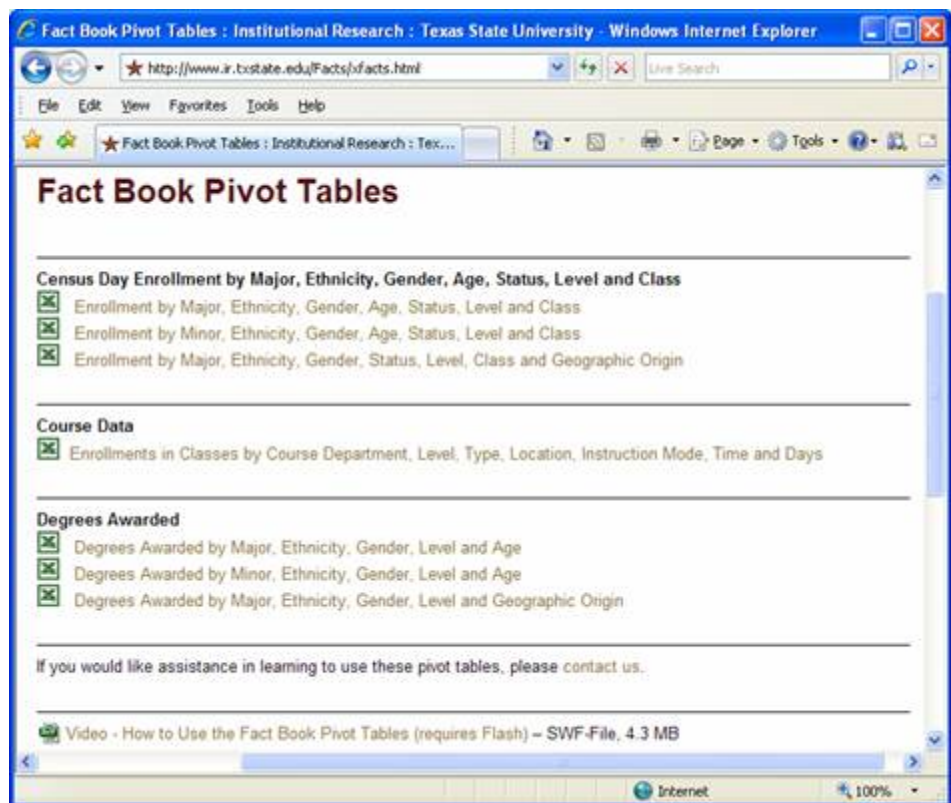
Fact Book Pivot Tables : Institutional Research : Texas State University - Windows Internet Explorer

http://www.ir.txstate.edu/Facts/xfacts.html

Live Search

File Edit View Favorites Tools Help

Fact Book Pivot Tables : Institutional Research : Tex...

Page Tools

Fact Book Pivot Tables

Census Day Enrollment by Major, Ethnicity, Gender, Age, Status, Level and Class

Enrollment by Major, Ethnicity, Gender, Age, Status, Level and Class

Enrollment by Minor, Ethnicity, Gender, Age, Status, Level and Class

Enrollment by Major, Ethnicity, Gender, Status, Level, Class and Geographic Origin

Course Data

Enrollments in Classes by Course Department, Level, Type, Location, Instruction Mode, Time and Days

Degrees Awarded

Degrees Awarded by Major, Ethnicity, Gender, Level and Age

Degrees Awarded by Minor, Ethnicity, Gender, Level and Age

Degrees Awarded by Major, Ethnicity, Gender, Level and Geographic Origin

If you would like assistance in learning to use these pivot tables, please contact us.

Video - How to Use the Fact Book Pivot Tables (requires Flash) – SWF-File, 4.3 MB

Internet

100%